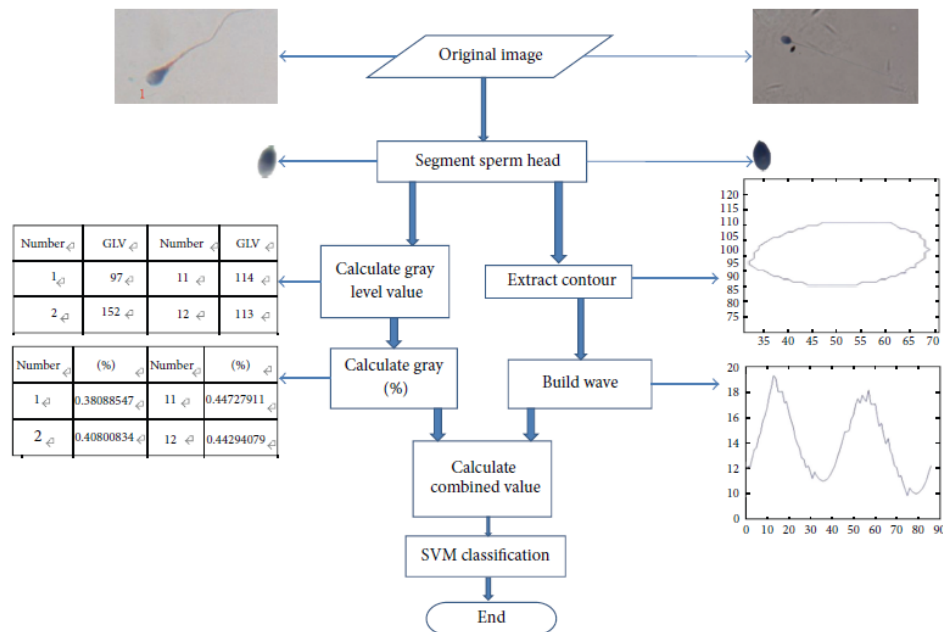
1

Original image

Segment sperm head

| Number | GLV | Number | GLV |
|---|---|---|---|
| 1 | 97 | 11 | 114 |
| 2 | 152 | 12 | 113 |

Calculate gray level value

Extract contour

120
115
110
105
100
95
90
85
80
75
35 40 45 50 55 60 65 70

| Number | (%) | Number | (%) |
|---|---|---|---|
| 1 | 0.38088547 | 11 | 0.44727911 |
| 2 | 0.40800834 | 12 | 0.44294079 |

Calculate gray (%)

Build wave

20
18
16
14
12
10
0 10 20 30 40 50 60 70 80 90

Calculate combined value

SVM classification

End